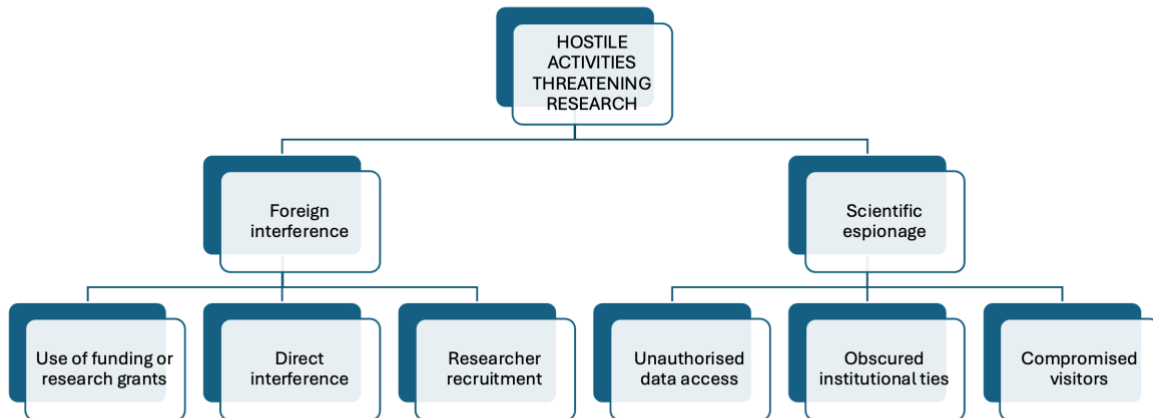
HOSTILE ACTIVITIES THREATENING RESEARCH

Foreign interference

Scientific espionage

Use of funding or research grants

Direct interference

Researcher recruitment

Unauthorised data access

Obscured institutional ties

Compromised visitors